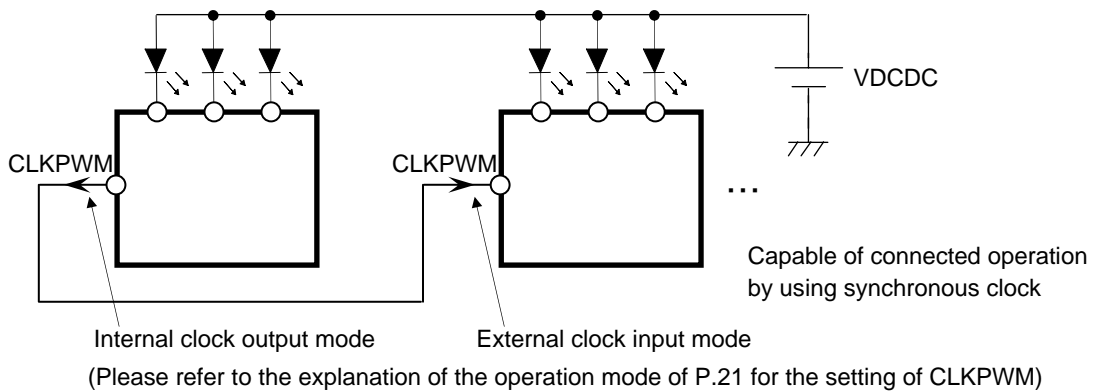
VDCDC

CLKPWM

CLKPWM

…

Capable of connected operation by using synchronous clock

Internal clock output mode

External clock input mode

(Please refer to the explanation of the operation mode of P.21 for the setting of CLKPWM)